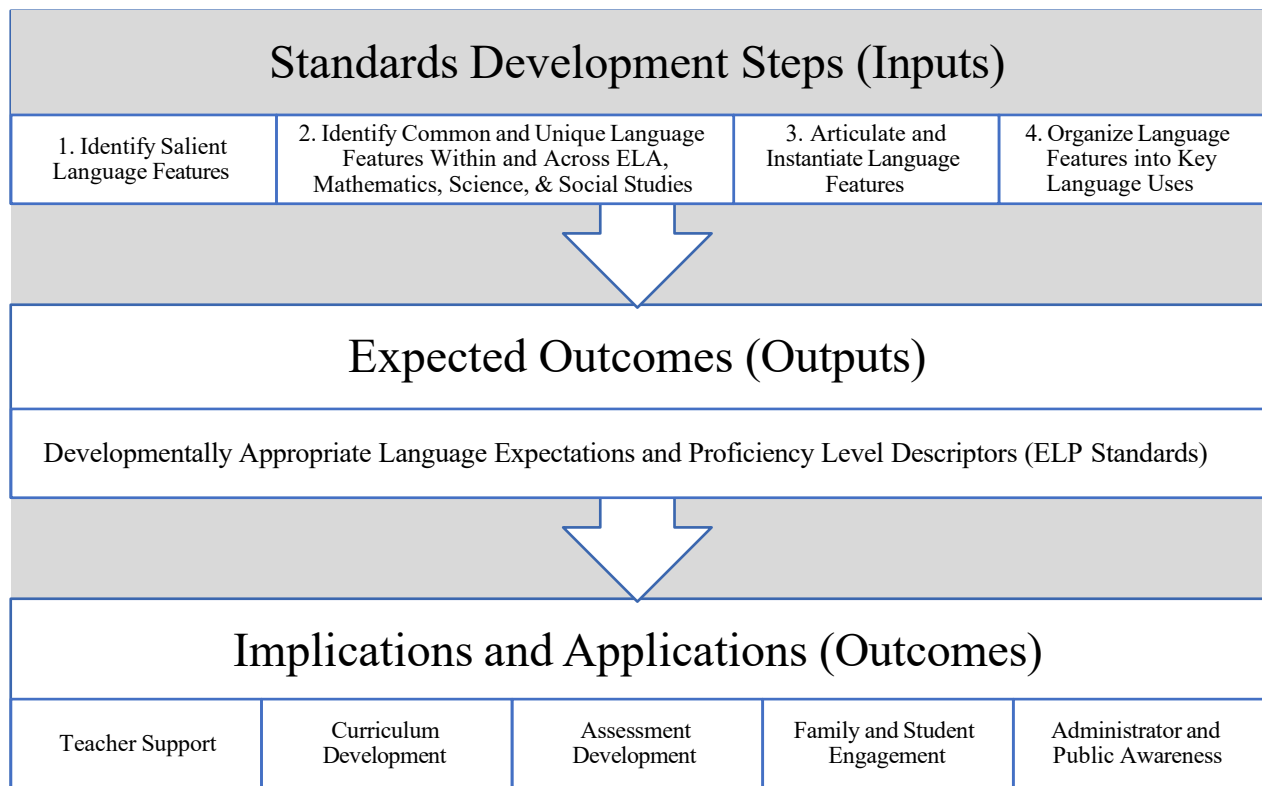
Standards Development Steps (Inputs)

| 1. Identify Salient Language Features | 2. Identify Common and Unique Language Features Within and Across ELA, Mathematics, Science, & Social Studies | 3. Articulate and Instantiate Language Features | 4. Organize Language Features into Key Language Uses |
|---|---|---|---|

Expected Outcomes (Outputs)

Developmentally Appropriate Language Expectations and Proficiency Level Descriptors (ELP Standards)

Implications and Applications (Outcomes)

| Teacher Support | Curriculum Development | Assessment Development | Family and Student Engagement | Administrator and Public Awareness |
|---|---|---|---|---|